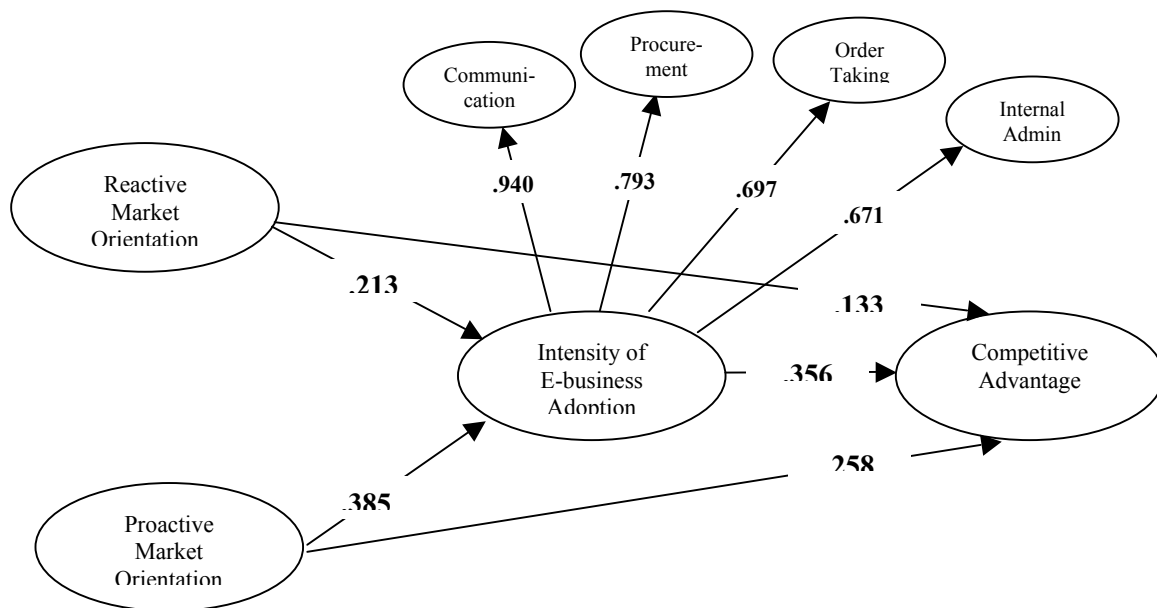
Communication

Procurement

Order Taking

Internal Admin

Reactive Market Orientation

.940

.793

.697

.671

.213

.133

Intensity of E-business Adoption

.356

Competitive Advantage

.258

.385

Proactive Market Orientation